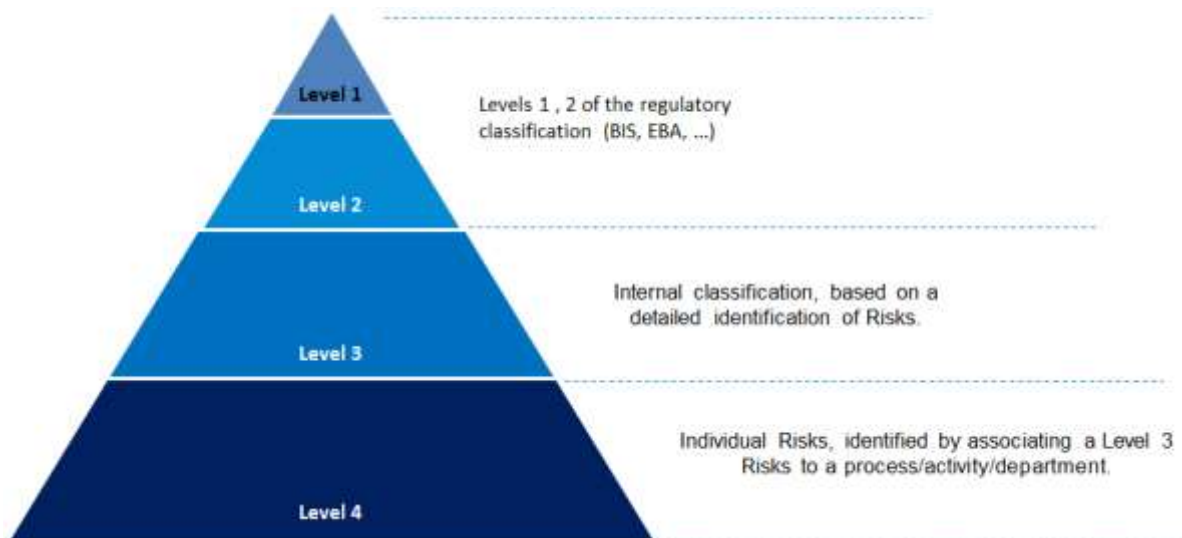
Level 1

Levels 1 , 2 of the regulatory classification (BIS, EBA, ...)

Level 2

Internal classification, based on a detailed identification of Risks.

Level 3

Individual Risks, identified by associating a Level 3 Risks to a process/activity/department.

Level 4